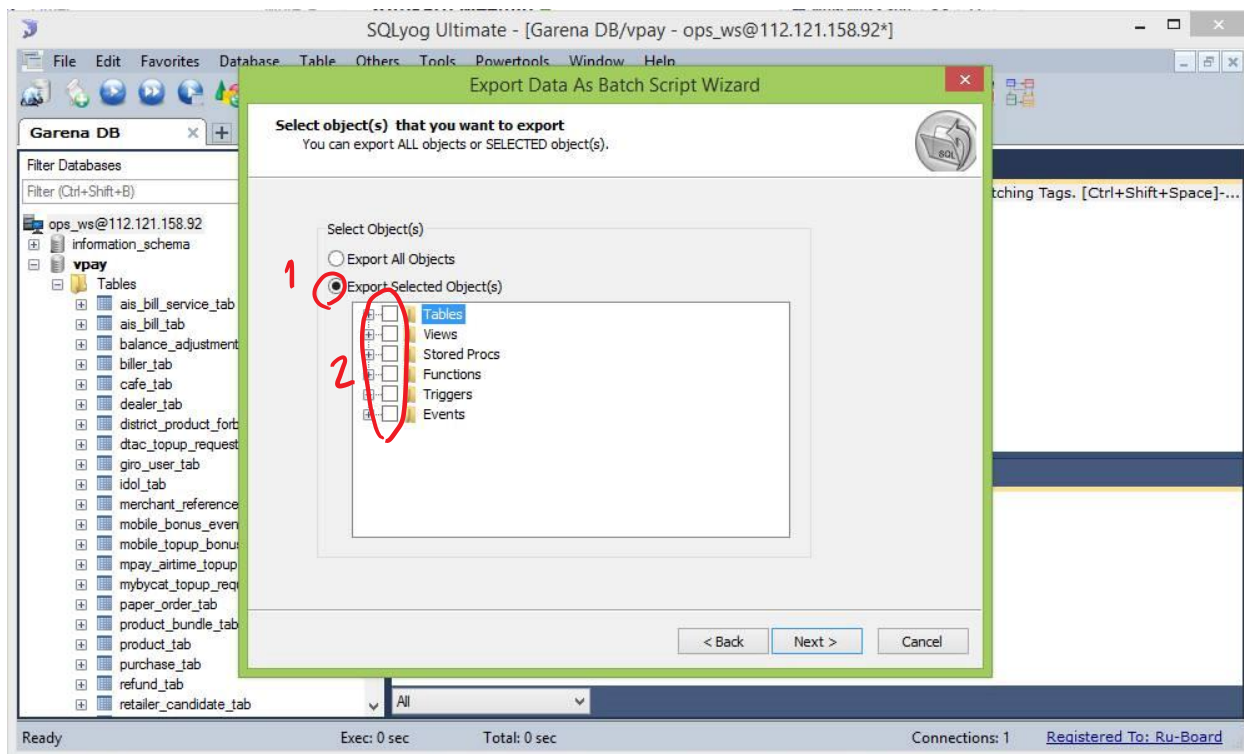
SQLyog Ultimate - [Garena DB/vpay - ops_ws@112.121.158.92*]

File Edit Favorites Database Table Others Tools Powertools Window Help

Garena DB

Filter Databases

Filter (Ctrl+Shift+B)

ops_ws@112.121.158.92
information_schema
vpay
Tables
ais_bill_service_tab
ais_bill_tab
balance_adjustment
biller_tab
cafe_tab
dealer_tab
district_product_forb
dtac_topup_request
giro_user_tab
idol_tab
merchant_reference
mobile_bonus_even
mobile_topup_bonu
mpay_airtime_topup
mybycat_topup_requ
paper_order_tab
product_bundle_tab
product_tab
purchase_tab
refund_tab
retailer_candidate_tab

tching Tags. [Ctrl+Shift+Space]-...

Export Data As Batch Script Wizard

Select object(s) that you want to export
You can export ALL objects or SELECTED object(s).

Select Object(s)
Export All Objects
1
Export Selected Object(s)
2
Tables
Views
Stored Procs
Functions
Triggers
Events

< Back
Next >
Cancel

All

Ready
Exec: 0 sec
Total: 0 sec
Connections: 1
Registered To: Ru-Board